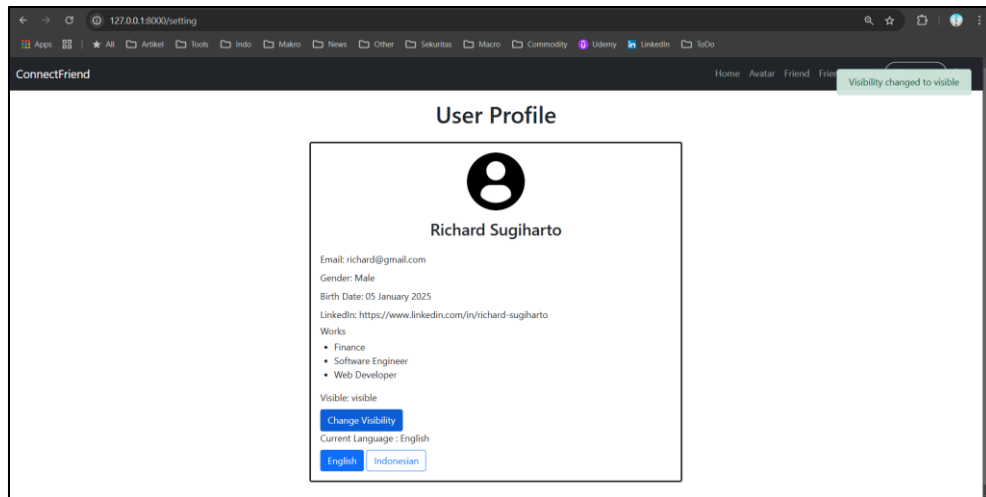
127.0.0.1:8000/setting

Apps | All Artikel Tools Indo Makro News Other Sekuritas Macro Commodity Udemy LinkedIn ToDo

ConnectFriend

Home Avatar Friend Frie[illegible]

Visibility changed to visible

User Profile

Richard Sugiharto

Email: richard@gmail.com

Gender: Male

Birth Date: 05 January 2025

LinkedIn: https://www.linkedin.com/in/richard-sugiharto

Works

- Finance
- Software Engineer
- Web Developer

Visible: visible

Change Visibility

Current Language : English

English Indonesian